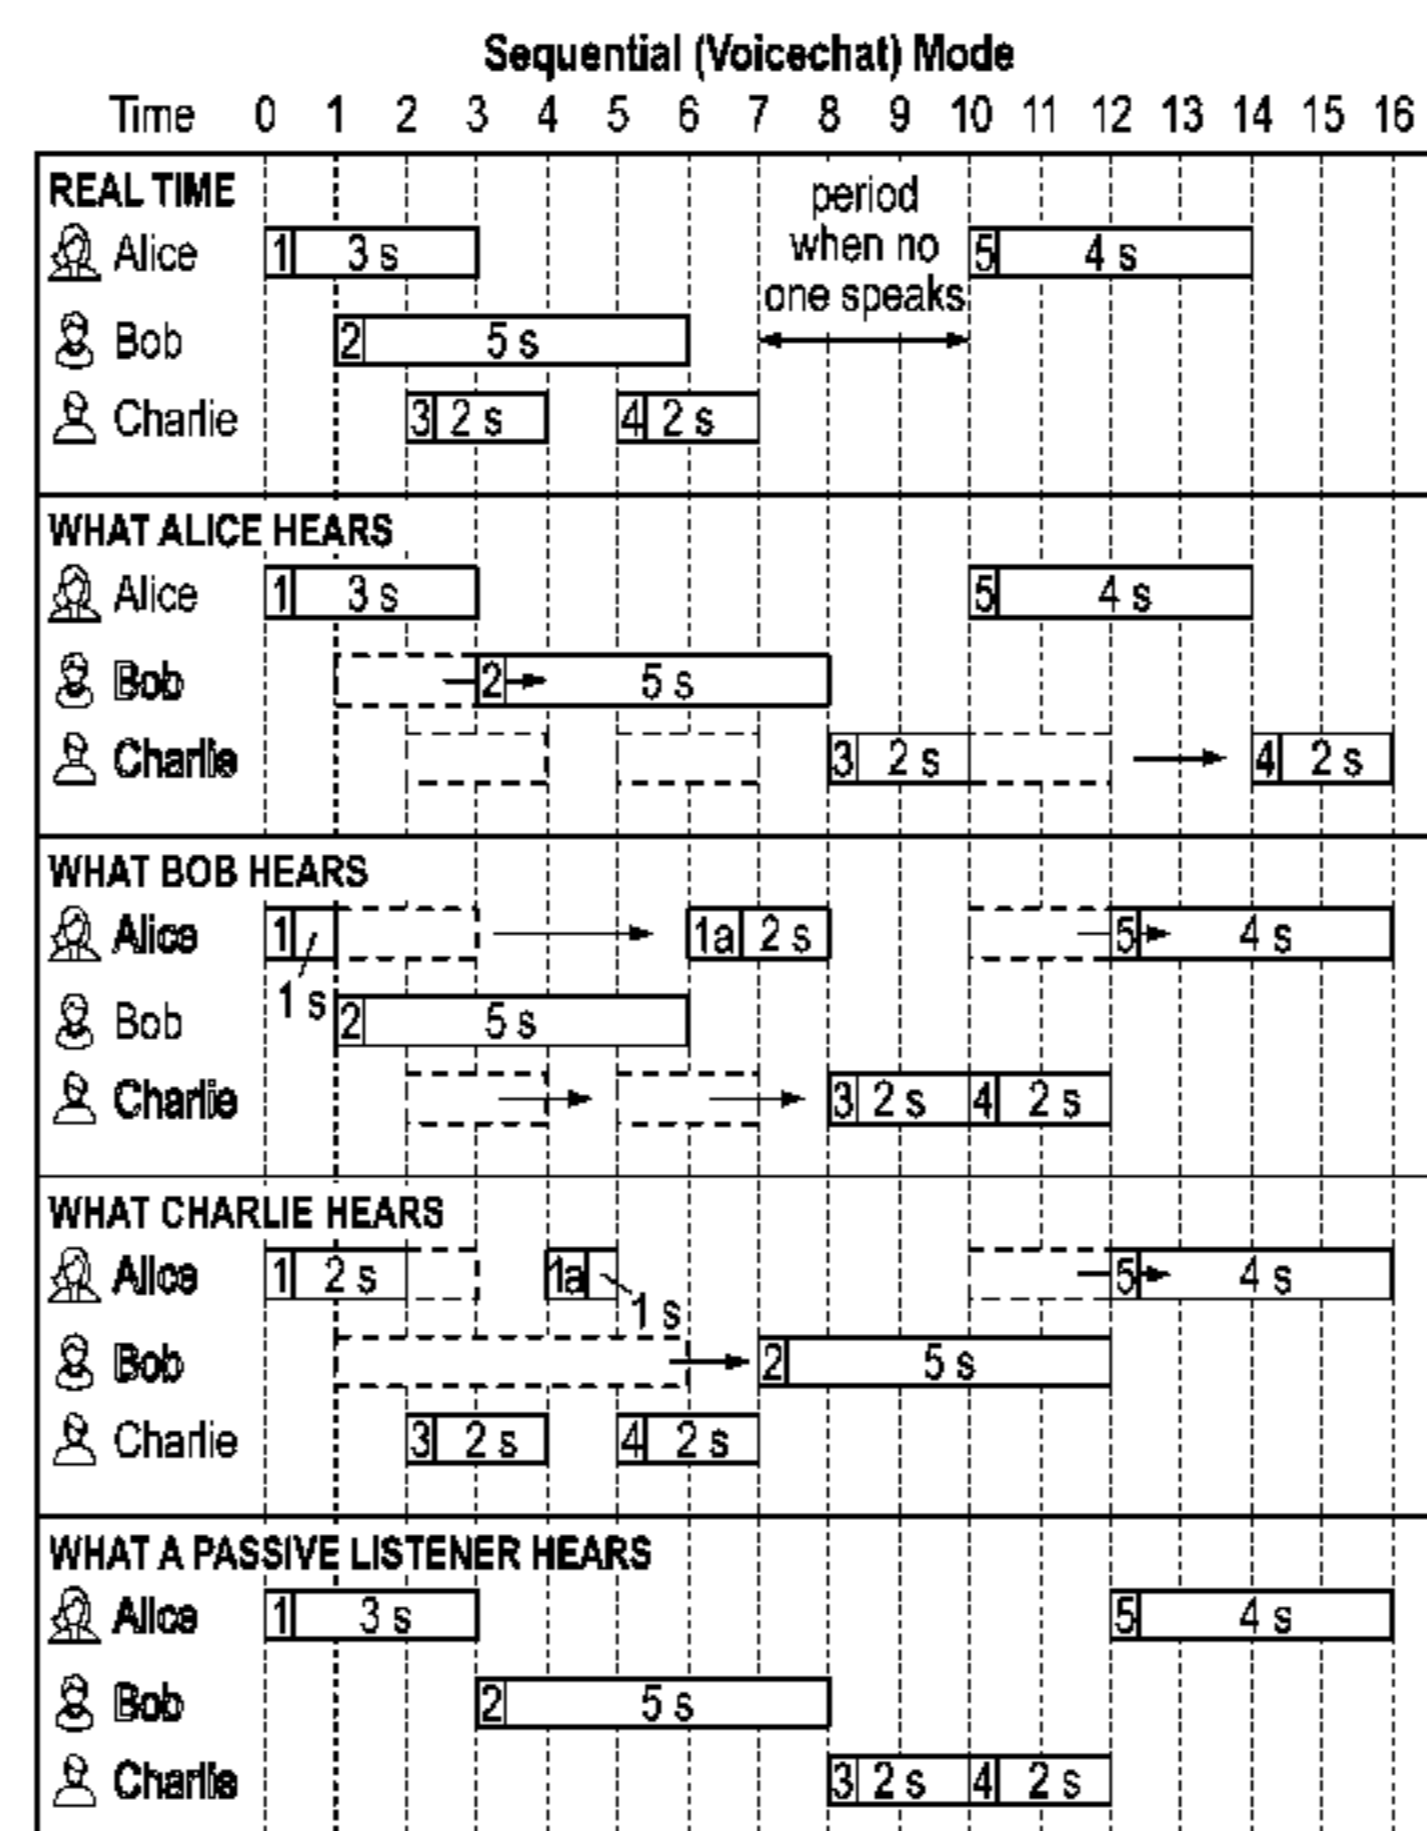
Sequential (Voicechat) Mode

Time 0 1 2 3 4 5 6 7 8 9 10 11 12 13 14 15 16

REAL TIME

Alice 1 3 s
period when no one speaks
5 4 s

Bob 2 5 s

Charlie 3 2 s 4 2 s

WHAT ALICE HEARS

Alice 1 3 s 5 4 s

Bob 2 5 s

Charlie 3 2 s 4 2 s

WHAT BOB HEARS

Alice 1 1 s 1a 2 s 5 4 s

Bob 2 5 s

Charlie 3 2 s 4 2 s

WHAT CHARLIE HEARS

Alice 1 2 s 1a 1 s 5 4 s

Bob 2 5 s

Charlie 3 2 s 4 2 s

WHAT A PASSIVE LISTENER HEARS

Alice 1 3 s 5 4 s

Bob 2 5 s

Charlie 3 2 s 4 2 s